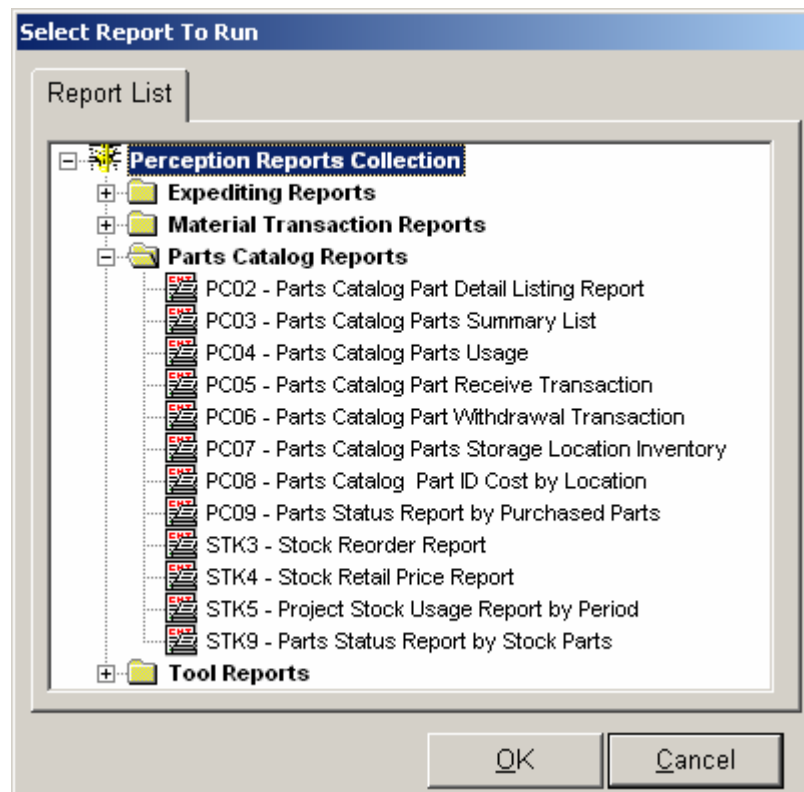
Select Report To Run

Report List

Perception Reports Collection
Expediting Reports
Material Transaction Reports
Parts Catalog Reports
PC02 - Parts Catalog Part Detail Listing Report
PC03 - Parts Catalog Parts Summary List
PC04 - Parts Catalog Parts Usage
PC05 - Parts Catalog Part Receive Transaction
PC06 - Parts Catalog Part Withdrawal Transaction
PC07 - Parts Catalog Parts Storage Location Inventory
PC08 - Parts Catalog Part ID Cost by Location
PC09 - Parts Status Report by Purchased Parts
STK3 - Stock Reorder Report
STK4 - Stock Retail Price Report
STK5 - Project Stock Usage Report by Period
STK9 - Parts Status Report by Stock Parts
Tool Reports

OK
Cancel